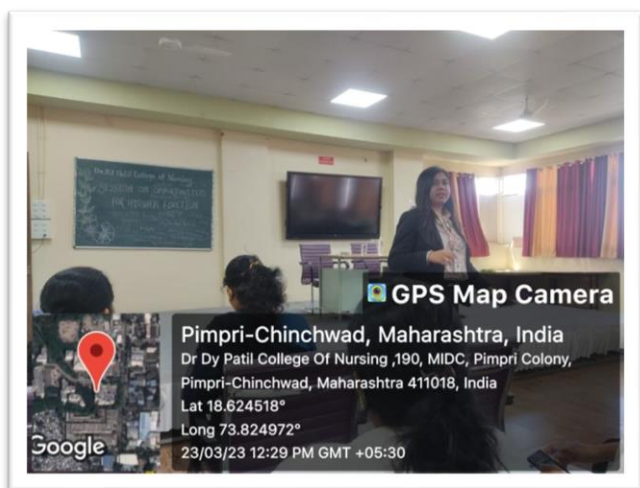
Dr. D.Y. Patil College of Nursing
SESSION ON OPPORTUNITIES FOR HIGHER EDUCATION

GPS Map Camera

Pimpri-Chinchwad, Maharashtra, India

Dr Dy Patil College Of Nursing ,190, MIDC, Pimpri Colony, Pimpri-Chinchwad, Maharashtra 411018, India

Lat 18.624518°

Long 73.824972°

23/03/23 12:29 PM GMT +05:30

Google